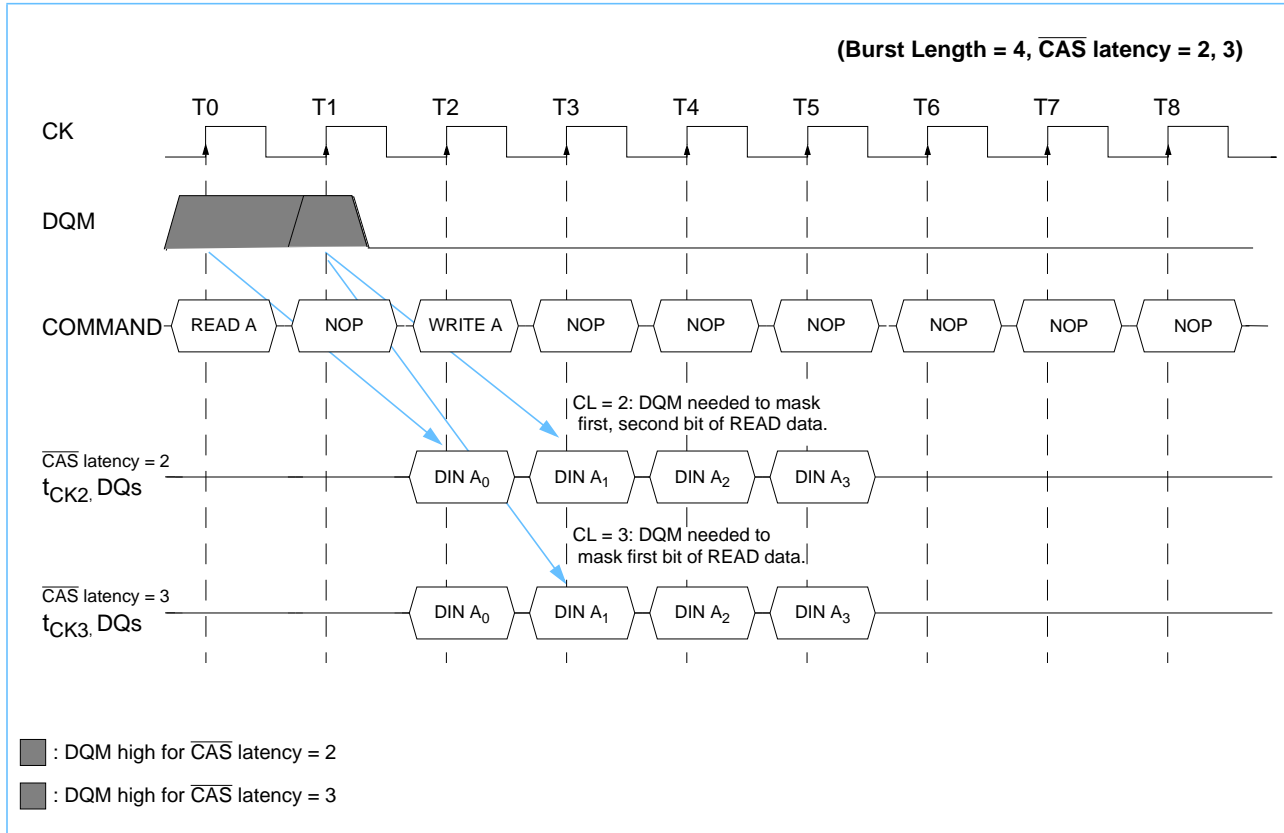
(Burst Length = 4, $\overline{\text{CAS}}$ latency = 2, 3)

T0 T1 T2 T3 T4 T5 T6 T7 T8

CK

DQM

COMMAND

READ A NOP WRITE A NOP NOP NOP NOP NOP NOP

CL = 2: DQM needed to mask first, second bit of READ data.

$\overline{\text{CAS}}$ latency = 2
$t_{CK2}$, DQs

DIN $A_0$ DIN $A_1$ DIN $A_2$ DIN $A_3$

CL = 3: DQM needed to mask first bit of READ data.

$\overline{\text{CAS}}$ latency = 3
$t_{CK3}$, DQs

DIN $A_0$ DIN $A_1$ DIN $A_2$ DIN $A_3$

: DQM high for $\overline{\text{CAS}}$ latency = 2

: DQM high for $\overline{\text{CAS}}$ latency = 3